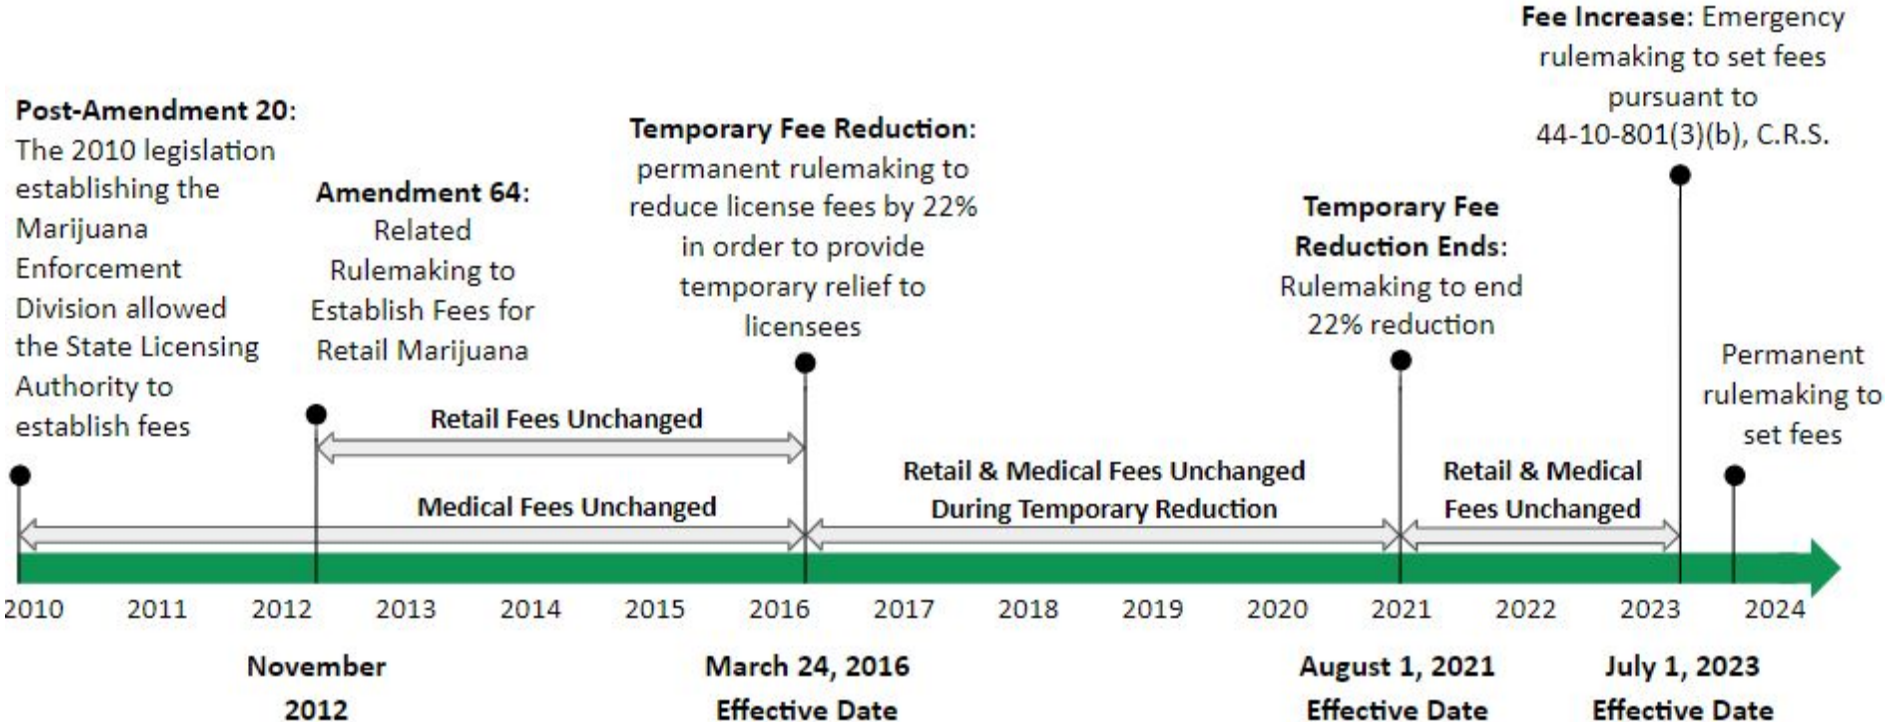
**Fee Increase**: Emergency rulemaking to set fees pursuant to 44-10-801(3)(b), C.R.S.

**Post-Amendment 20**: The 2010 legislation establishing the Marijuana Enforcement Division allowed the State Licensing Authority to establish fees

**Amendment 64**: Related Rulemaking to Establish Fees for Retail Marijuana

**Temporary Fee Reduction**: permanent rulemaking to reduce license fees by 22% in order to provide temporary relief to licensees

**Temporary Fee Reduction Ends**: Rulemaking to end 22% reduction

Permanent rulemaking to set fees

**Retail Fees Unchanged**

**Medical Fees Unchanged**

**Retail & Medical Fees Unchanged During Temporary Reduction**

**Retail & Medical Fees Unchanged**

2010 2011 2012 2013 2014 2015 2016 2017 2018 2019 2020 2021 2022 2023 2024

**November 2012**

**March 24, 2016 Effective Date**

**August 1, 2021 Effective Date**

**July 1, 2023 Effective Date**